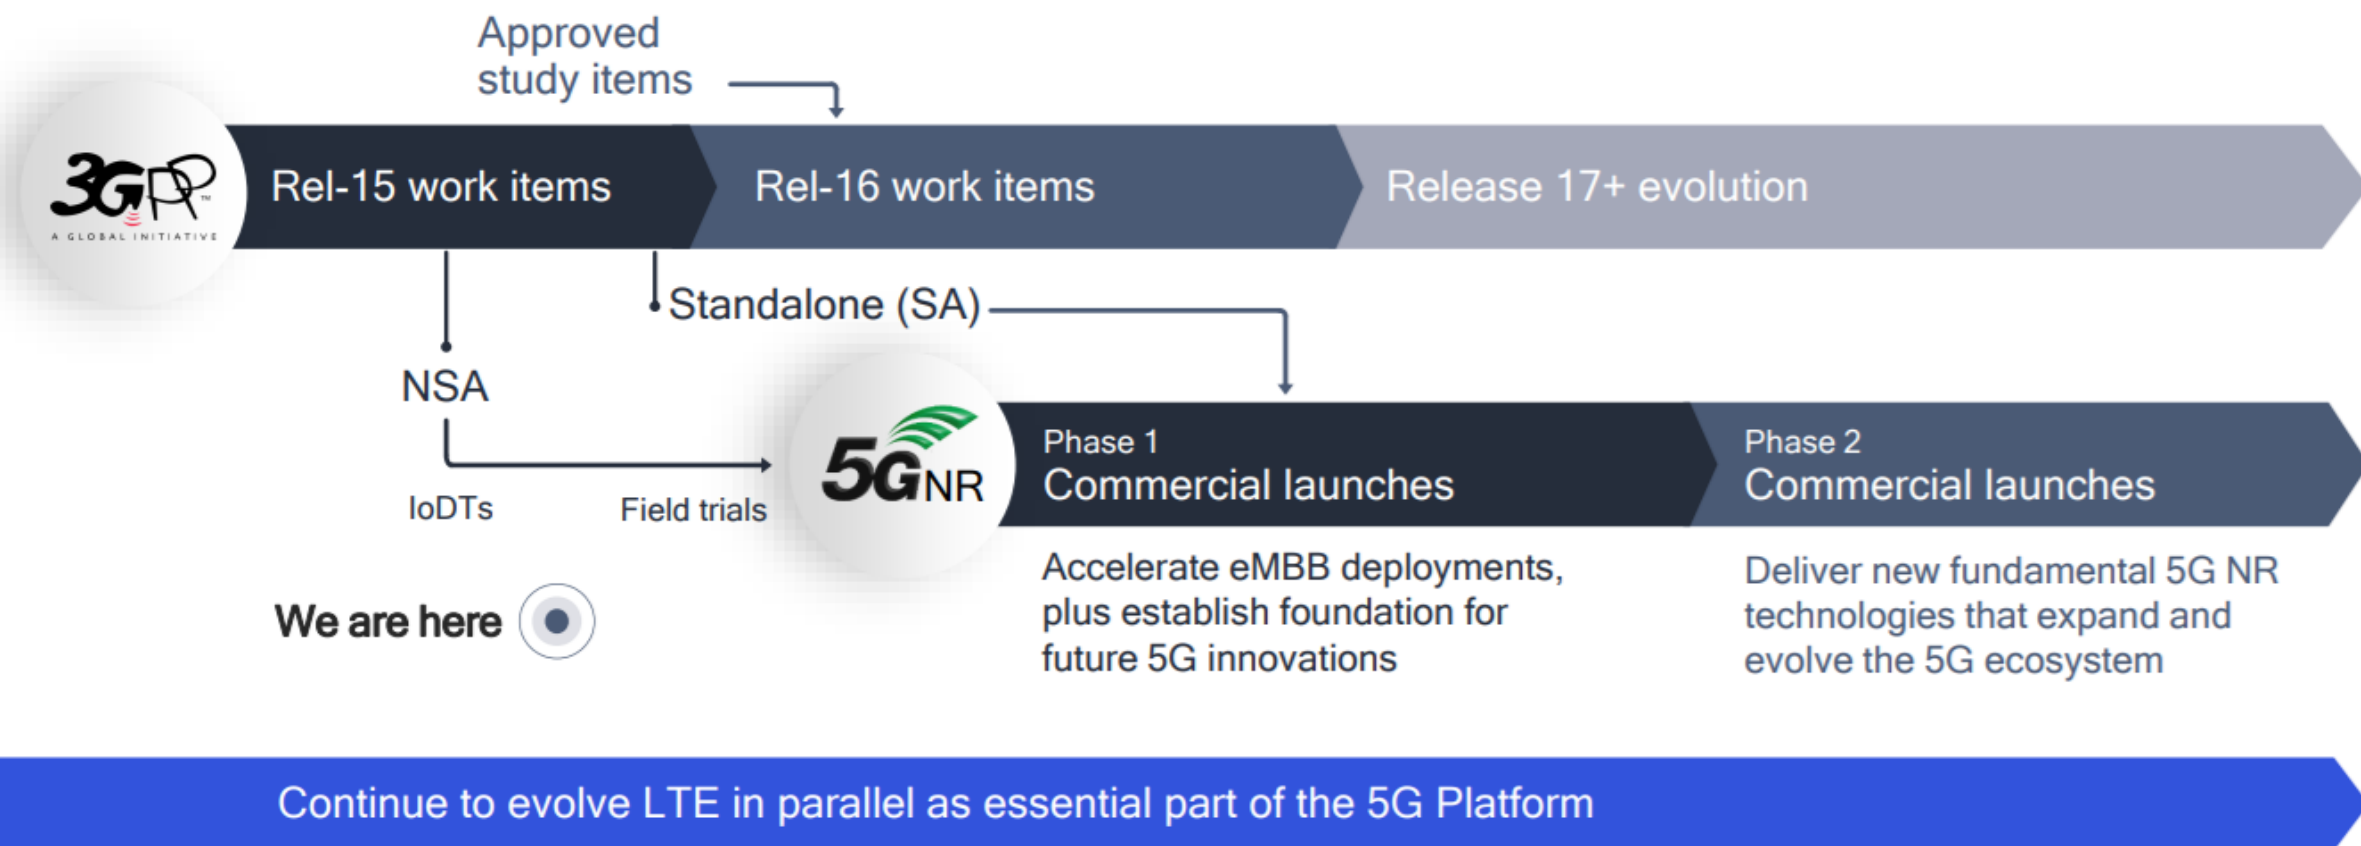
Approved study items

3GPP
A GLOBAL INITIATIVE

Rel-15 work items

Rel-16 work items

Release 17+ evolution

Standalone (SA)

NSA

IoDTs

Field trials

5GNR

Phase 1
Commercial launches

Phase 2
Commercial launches

Accelerate eMBB deployments, plus establish foundation for future 5G innovations

Deliver new fundamental 5G NR technologies that expand and evolve the 5G ecosystem

We are here

Continue to evolve LTE in parallel as essential part of the 5G Platform